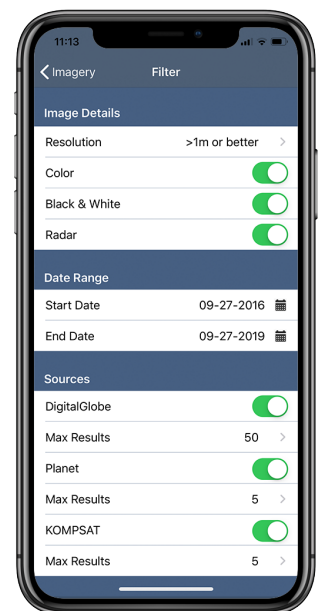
11:13

Imagery
Filter

Image Details

Resolution >1m or better

Color

Black & White

Radar

Date Range

Start Date 09-27-2016

End Date 09-27-2019

Sources

DigitalGlobe

Max Results 50

Planet

Max Results 5

KOMPSAT

Max Results 5